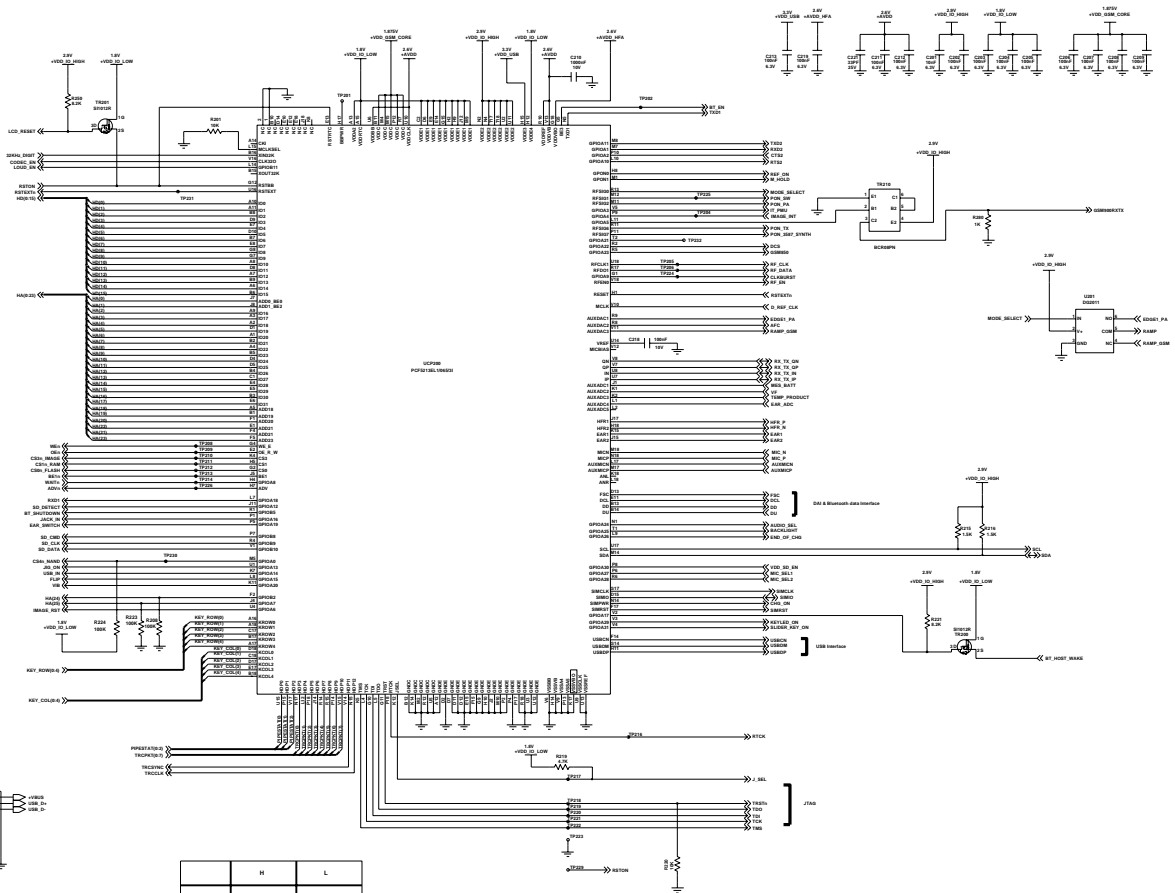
2.9V +VDD_IO_HIGH
1.8V +VDD_IO_LOW
R250 8.2K
TR201 SI1012R
LCD_RESET
32KHz_DIGIT
CODEC_EN
LOUD_EN
RSTON
RSTEXTn
HD(0:15)
HA(0:23)
R201 10K
TP201
TP221
1.8V +VDD_IO_LOW
1.875V +VDD_GSM_CORE
2.8V +AVDD
2.8V +VDD_IO_HIGH
3.3V +VDD_USB
1.8V +VDD_IO_LOW
1.8V +AVDD
C210 1000nF 10V
2.8V +AVDD_HFA
TP202
BT_EN
TXD1
TXD2
RXD3
CTS2
RTS2
REF_ON
M_HOLD
MODE_SELECT
PON_SW
PON_PA
IT_PMU
IMAGE_INT
PON_TX
PON_2007_SYNTH
DCS
GSM900
TP225
TP206
TP232
RF_CLK
RF_DATA
CLKBURST
RF_EN
TP203
TP208
TP224
RSTEXTn
D_RSF_CLK
EDGE1_PA
AFC
RAMP_GSM
C218 100nF 10V
RX_TX_QN
RX_TX_QP
RX_TX_IN
RX_TX_IP
MEAS_BATT
VF
TEMP_PRODUCT
EAR_ADC
HFR_P
HFR_N
EAR1
EAR2
MIC_N
MIC_P
AUXMICN
AUXMICP
FSC
DCL
DD
DU
DAI & Bluetooth data Interface
AUDIO_SEL
BACKLIGHT
END_OF_CHG
SCL
SDA
VDD_SD_EN
MIC_SEL1
MIC_SEL2
SIMCLK
SIMIO
CHG_ON
SIMRST
KEYLED_ON
SLIDER_KEY_ON
USBCN
USBDM
USBDP
USB Interface
UCP200
PCF5213EL1/N6/3/I
WE#
OE#
CS2n_IMAGE
CS1n_RAM
CS0n_FLASH
BE0#
WAIT#
ADV#
TP208
TP209
TP210
TP211
TP212
TP213
TP214
TP226
RXD1
SD_DETECT
BT_SHUTDOWN
JACK_IN
EAR_SWITCH
SD_CMD
SD_CLK
SD_DATA
TP230
CS4n_NAND
JIG_ON
USB_IN
FLIP
VIB
HA(24)
HA(25)
IMAGES_RST
1.8V +VDD_IO_LOW
R224 100K
R223 100K
R208 100K
KEY_ROW(0)
KEY_ROW(1)
KEY_ROW(2)
KEY_ROW(3)
KEY_COL(0)
KEY_COL(1)
KEY_COL(2)
KEY_COL(3)
KEY_COL(4)
KEY_ROW(0:4)
KEY_COL(0:4)
PIPESTAT(0:2)
TRCPKT(0:7)
TRCSYNC
TRCCLK
+VBUS
USB_D+
USB_D-
TP216
RTCK
1.8V +VDD_IO_LOW
R219 4.7K
TP217
J_SEL
TP218
TP219
TP220
TP221
TP222
TRSTn
TDO
TDI
TCK
TMS
JTAG
TP223
TP229
RSTON
R230 10K
2.9V +VDD_IO_HIGH
TR210
BCR08PN
R260 1K
GSM900RXTX
2.9V +VDD_IO_HIGH
U201 DG2011
MODE_SELECT
IN
V+
GND
NO
COM
NC
EDGE1_PA
RAMP
RAMP_GSM
2.9V +VDD_IO_HIGH
R215 1.5K
R216 1.5K
2.9V +VDD_IO_HIGH
1.8V +VDD_IO_LOW
R221 8.2K
SI1012R TR209
BT_HOST_WAKE
3.3V +VDD_USB
2.8V +AVDD_HFA
2.8V +AVDD
2.9V +VDD_IO_HIGH
1.8V +VDD_IO_LOW
1.875V +VDD_GSM_CORE

| | H | L |
|---|---|---|
| | | |